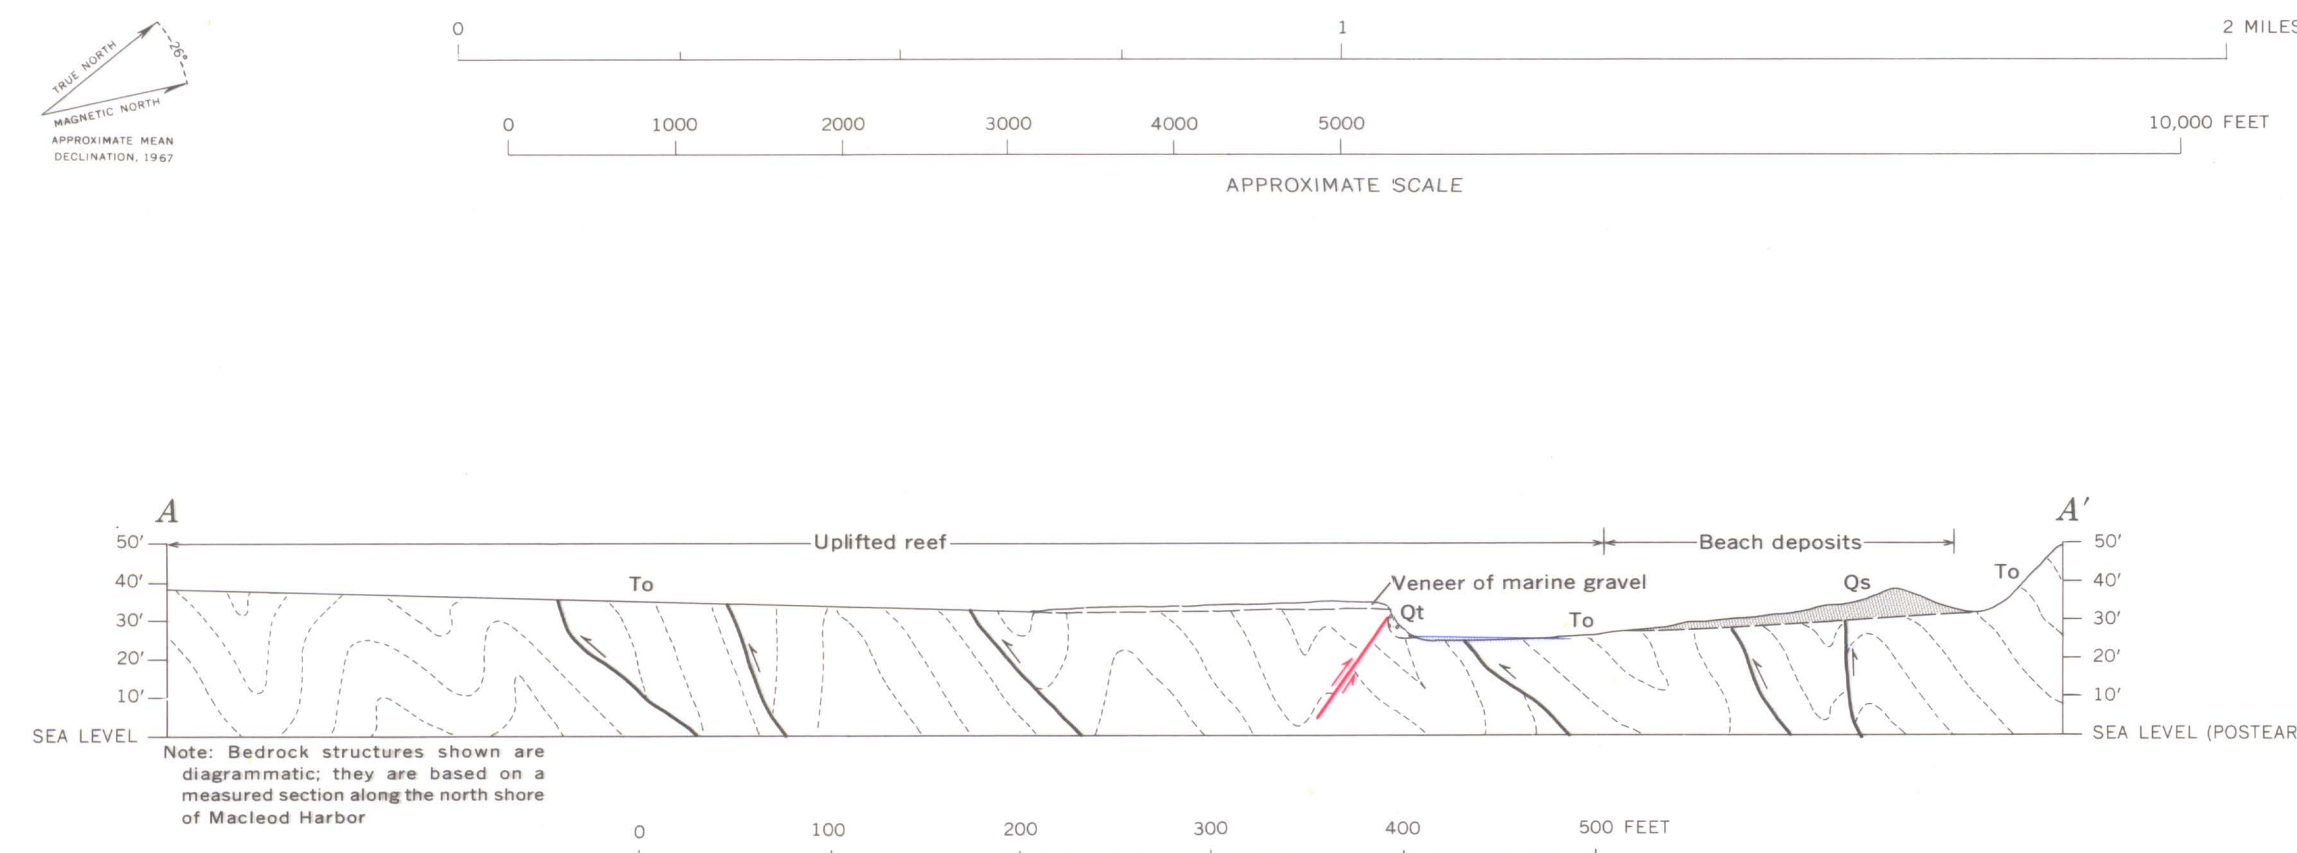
TRUE NORTH
26°
MAGNETIC NORTH
APPROXIMATE MEAN DECLINATION, 1967

0
1
2 MILES

0
1000
2000
3000
4000
5000
10,000 FEET

APPROXIMATE SCALE

A
A′

50′
40′
30′
20′
10′
SEA LEVEL

Uplifted reef
Beach deposits
To
Veneer of marine gravel
Qt
To
Qs
To

50′
40′
30′
20′
10′
SEA LEVEL (POSTEAR

Note: Bedrock structures shown are diagrammatic; they are based on a measured section along the north shore of Macleod Harbor

0
100
200
300
400
500 FEET